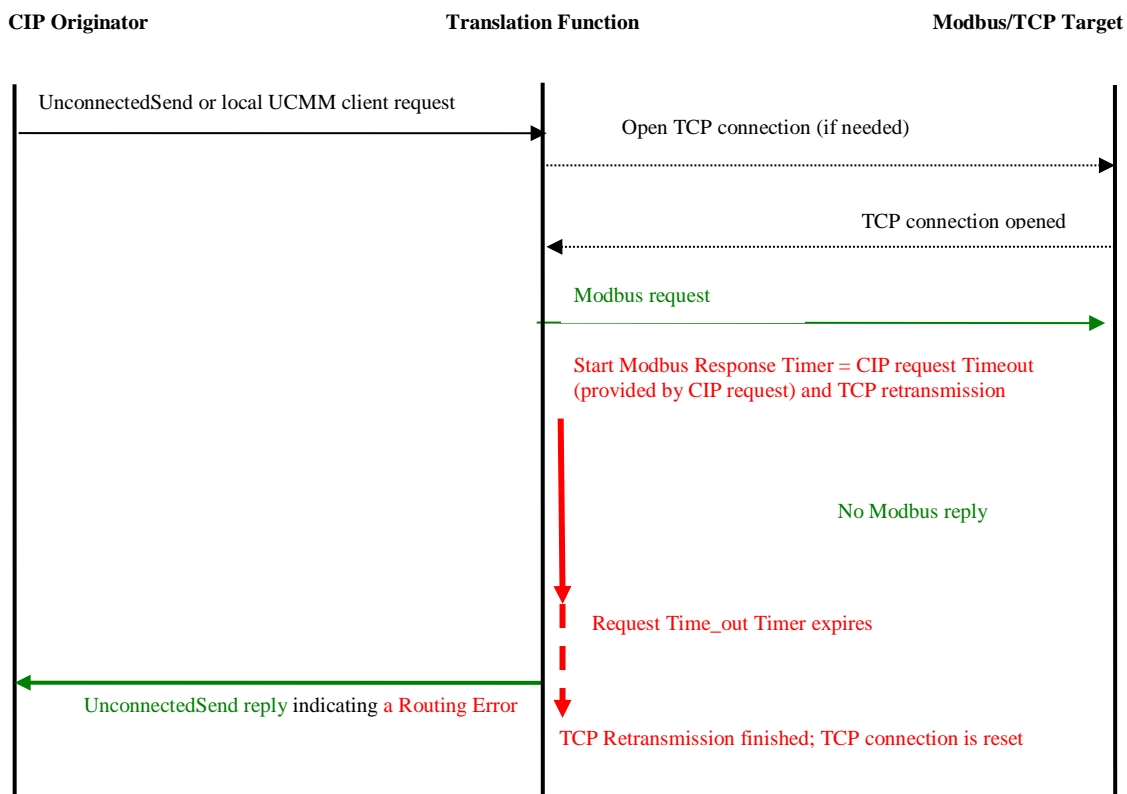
CIP Originator

Translation Function

Modbus/TCP Target

UnconnectedSend or local UCMM client request

Open TCP connection (if needed)

TCP connection opened

Modbus request

Start Modbus Response Timer = CIP request Timeout (provided by CIP request) and TCP retransmission

No Modbus reply

Request Time_out Timer expires

UnconnectedSend reply indicating a Routing Error

TCP Retransmission finished; TCP connection is reset